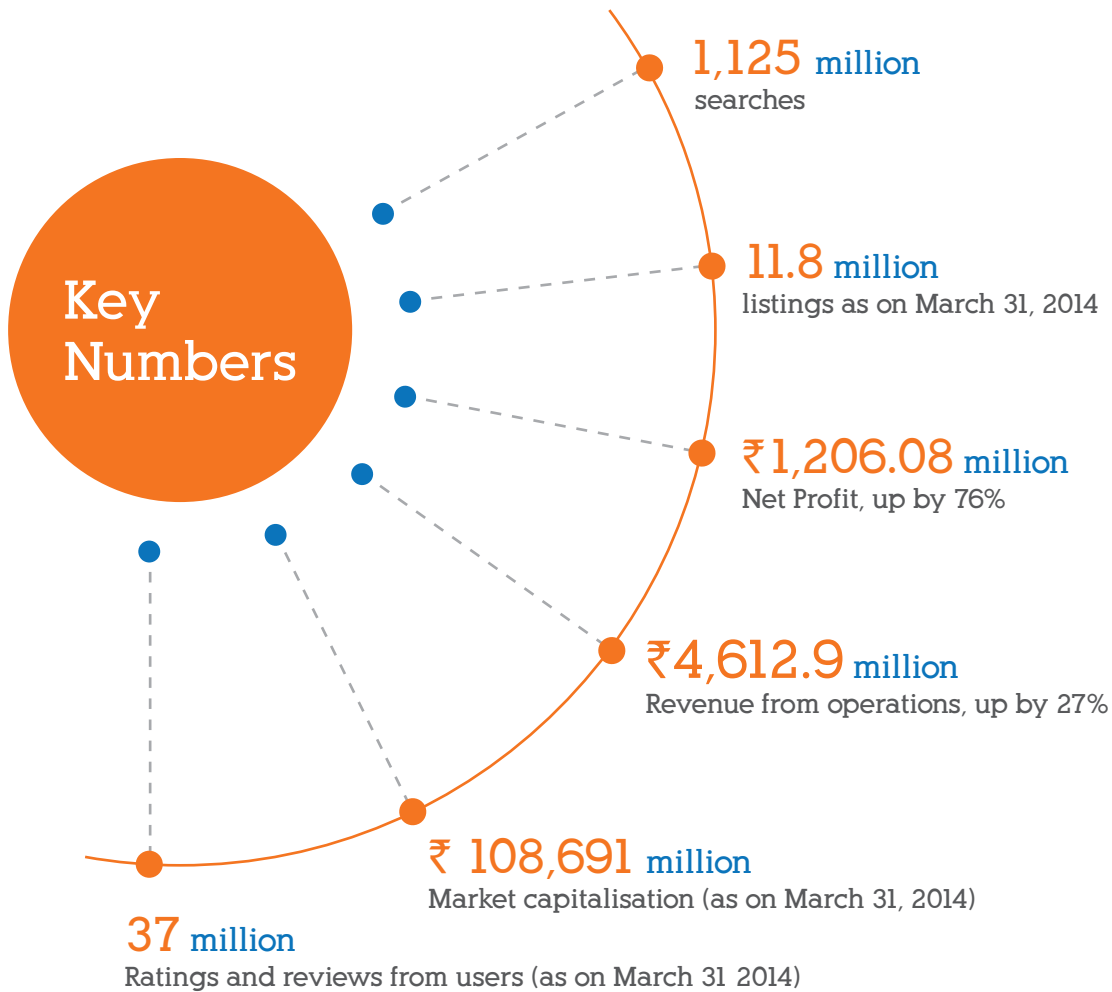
Key Numbers

1,125 million
searches

11.8 million
listings as on March 31, 2014

₹1,206.08 million
Net Profit, up by 76%

₹4,612.9 million
Revenue from operations, up by 27%

₹ 108,691 million
Market capitalisation (as on March 31, 2014)

37 million
Ratings and reviews from users (as on March 31 2014)